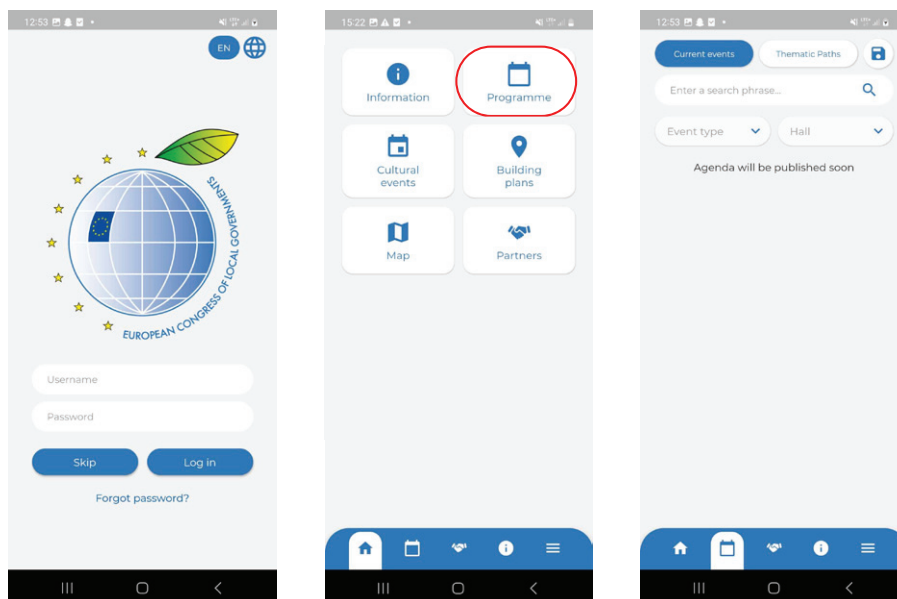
12:53

EN

EUROPEAN CONGRESS OF LOCAL GOVERNMENTS

Username

Password

Skip

Log in

Forgot password?

15:22

Information

Programme

Cultural events

Building plans

Map

Partners

12:53

Current events

Thematic Paths

Enter a search phrase...

Event type

Hall

Agenda will be published soon